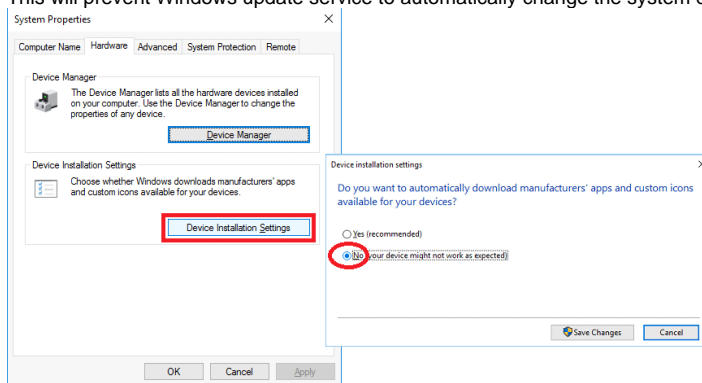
This will prevent Windows update service to automatically change the system c

System Properties

Computer Name Hardware Advanced System Protection Remote

Device Manager

The Device Manager lists all the hardware devices installed on your computer. Use the Device Manager to change the properties of any device.

Device Manager

Device Installation Settings

Choose whether Windows downloads manufacturers' apps and custom icons available for your devices.

Device Installation Settings

OK Cancel Apply

Device installation settings

Do you want to automatically download manufacturers' apps and custom icons available for your devices?

Yes (recommended)

No (your device might not work as expected)

Save Changes Cancel